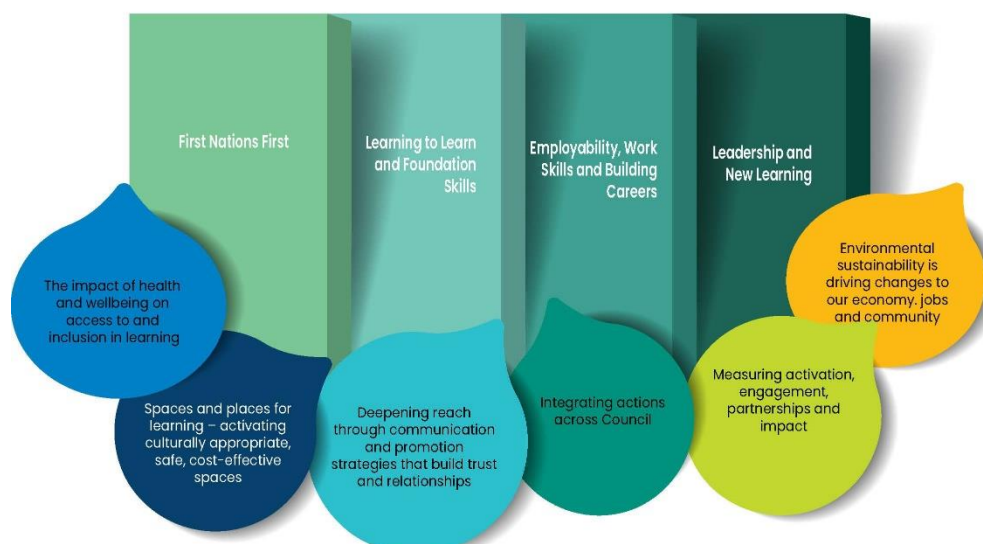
First Nations First

Learning to Learn and Foundation Skills

Employability, Work Skills and Building Careers

Leadership and New Learning

The impact of health and wellbeing on access to and inclusion in learning

Spaces and places for learning – activating culturally appropriate, safe, cost-effective spaces

Deepening reach through communication and promotion strategies that build trust and relationships

Integrating actions across Council

Measuring activation, engagement, partnerships and impact

Environmental sustainability is driving changes to our economy. jobs and community